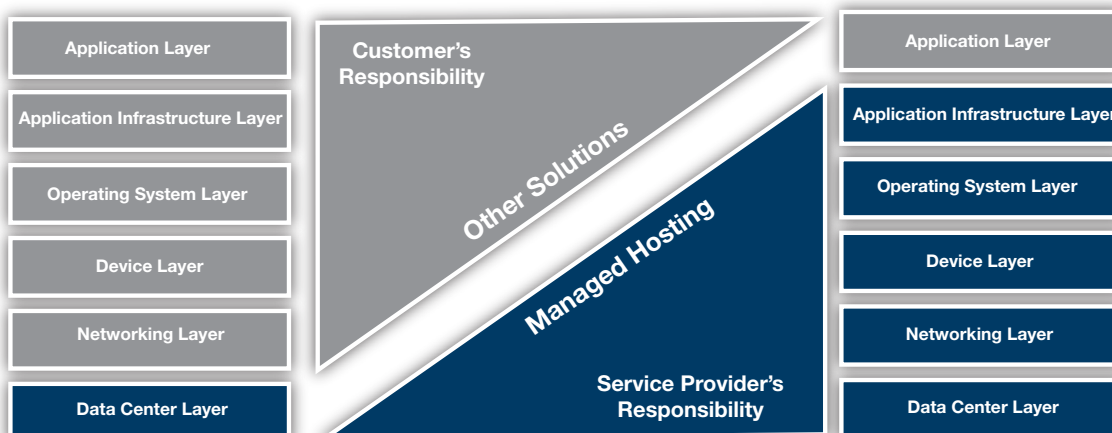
Application Layer

Application Infrastructure Layer

Operating System Layer

Device Layer

Networking Layer

Data Center Layer

Customer's Responsibility

Other Solutions

Managed Hosting

Service Provider's Responsibility

Application Layer

Application Infrastructure Layer

Operating System Layer

Device Layer

Networking Layer

Data Center Layer